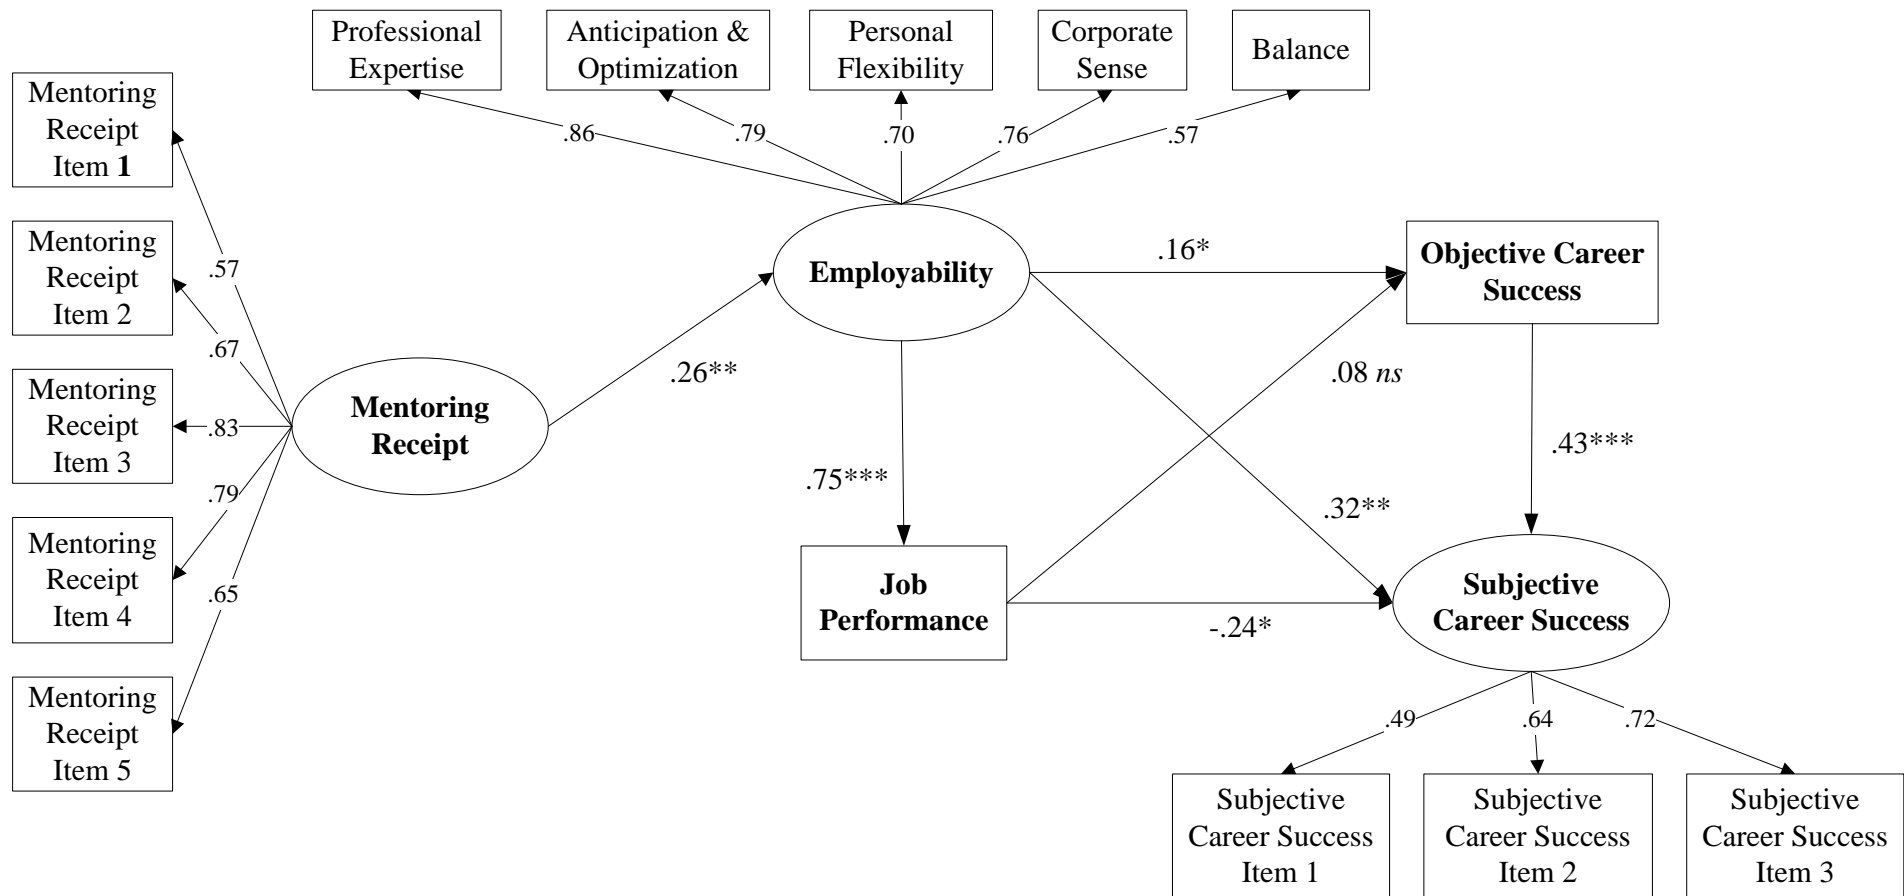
Professional Expertise

Anticipation & Optimization

Personal Flexibility

Corporate Sense

Balance

.86

.79

.70

.76

.57

Mentoring Receipt Item **1**

Mentoring Receipt Item 2

Mentoring Receipt Item 3

Mentoring Receipt Item 4

Mentoring Receipt Item 5

.57

.67

.83

.79

.65

**Mentoring Receipt**

.26**

**Employability**

.16*

**Objective Career Success**

.08 *ns*

.43***

.75***

.32**

**Job Performance**

-.24*

**Subjective Career Success**

.49

.64

.72

Subjective Career Success Item 1

Subjective Career Success Item 2

Subjective Career Success Item 3